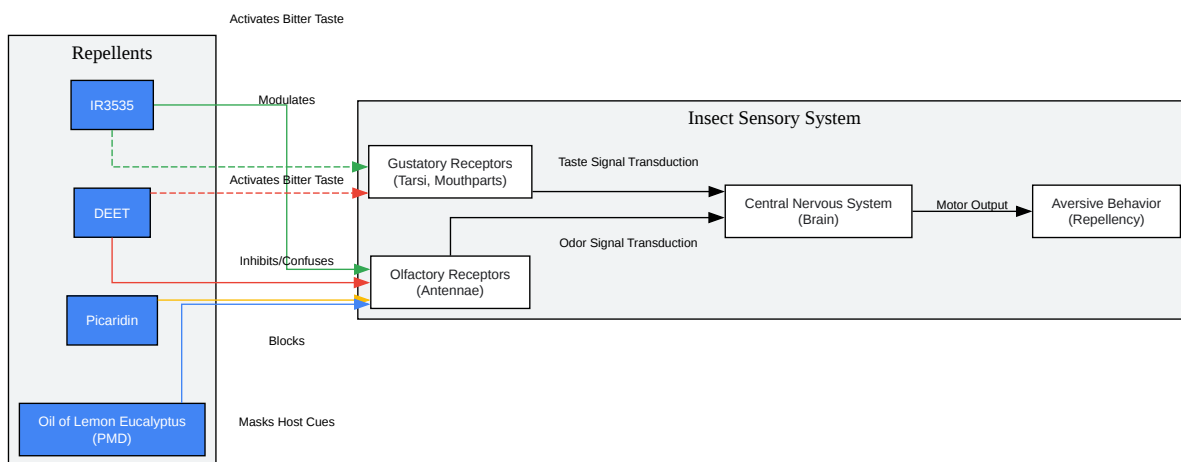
Activates Bitter Taste

Repellents

IR3535

Modulates

Insect Sensory System

Gustatory Receptors (Tarsi, Mouthparts)

Taste Signal Transduction

Activates Bitter Taste

DEET

Central Nervous System (Brain)

Motor Output

Aversive Behavior (Repellency)

Odor Signal Transduction

Inhibits/Confuses

Olfactory Receptors (Antennae)

Picaridin

Blocks

Oil of Lemon Eucalyptus (PMD)

Masks Host Cues